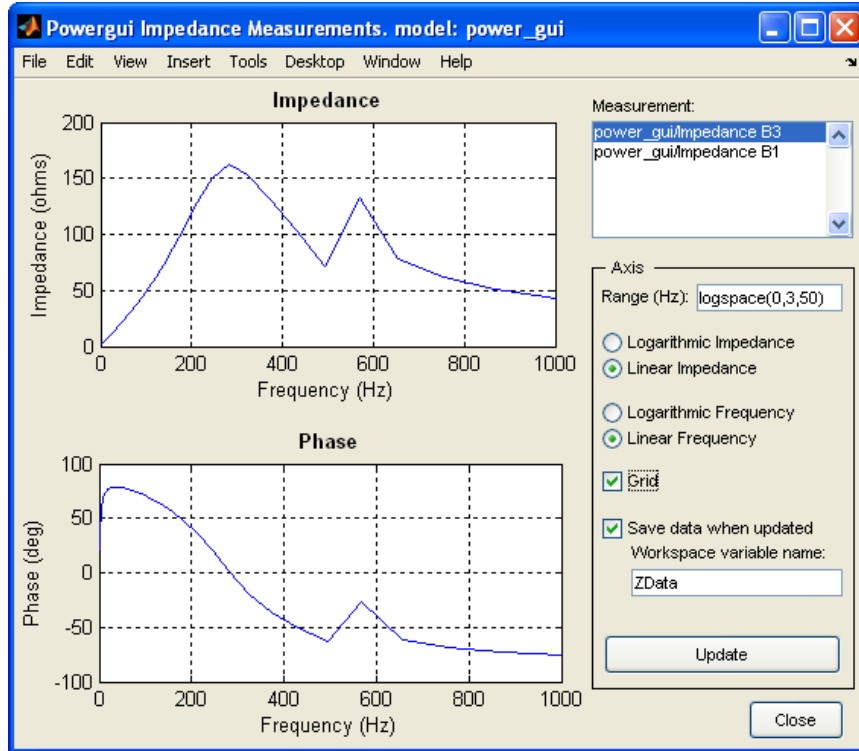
Powergui Impedance Measurements. model: power_gui

File Edit View Insert Tools Desktop Window Help

Impedance

Impedance (ohms)

200
150
100
50
0

0 200 400 600 800 1000

Frequency (Hz)

Phase

Phase (deg)

100
50
0
-50
-100

0 200 400 600 800 1000

Frequency (Hz)

Measurement:

power_gui/Impedance B3
power_gui/Impedance B1

Axis

Range (Hz): logspace(0,3,50)

Logarithmic Impedance
Linear Impedance

Logarithmic Frequency
Linear Frequency

Grid

Save data when updated
Workspace variable name:

ZData

Update

Close